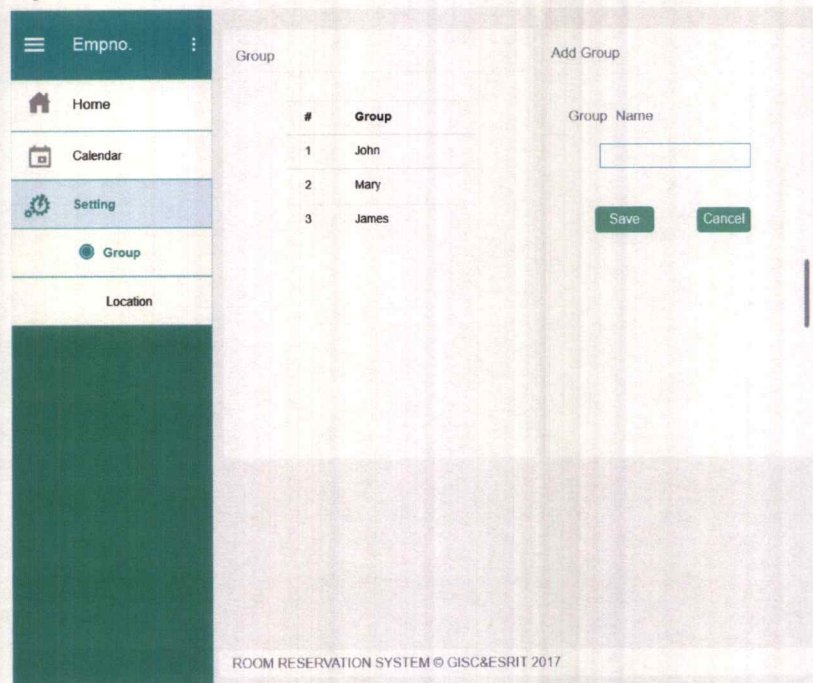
Empno.

Home

Calendar

Setting

Group

Location

Group

| # | Group |
|---|---|
| 1 | John |
| 2 | Mary |
| 3 | James |

Add Group

Group Name

Save

Cancel

ROOM RESERVATION SYSTEM © GISC&ESRIT 2017